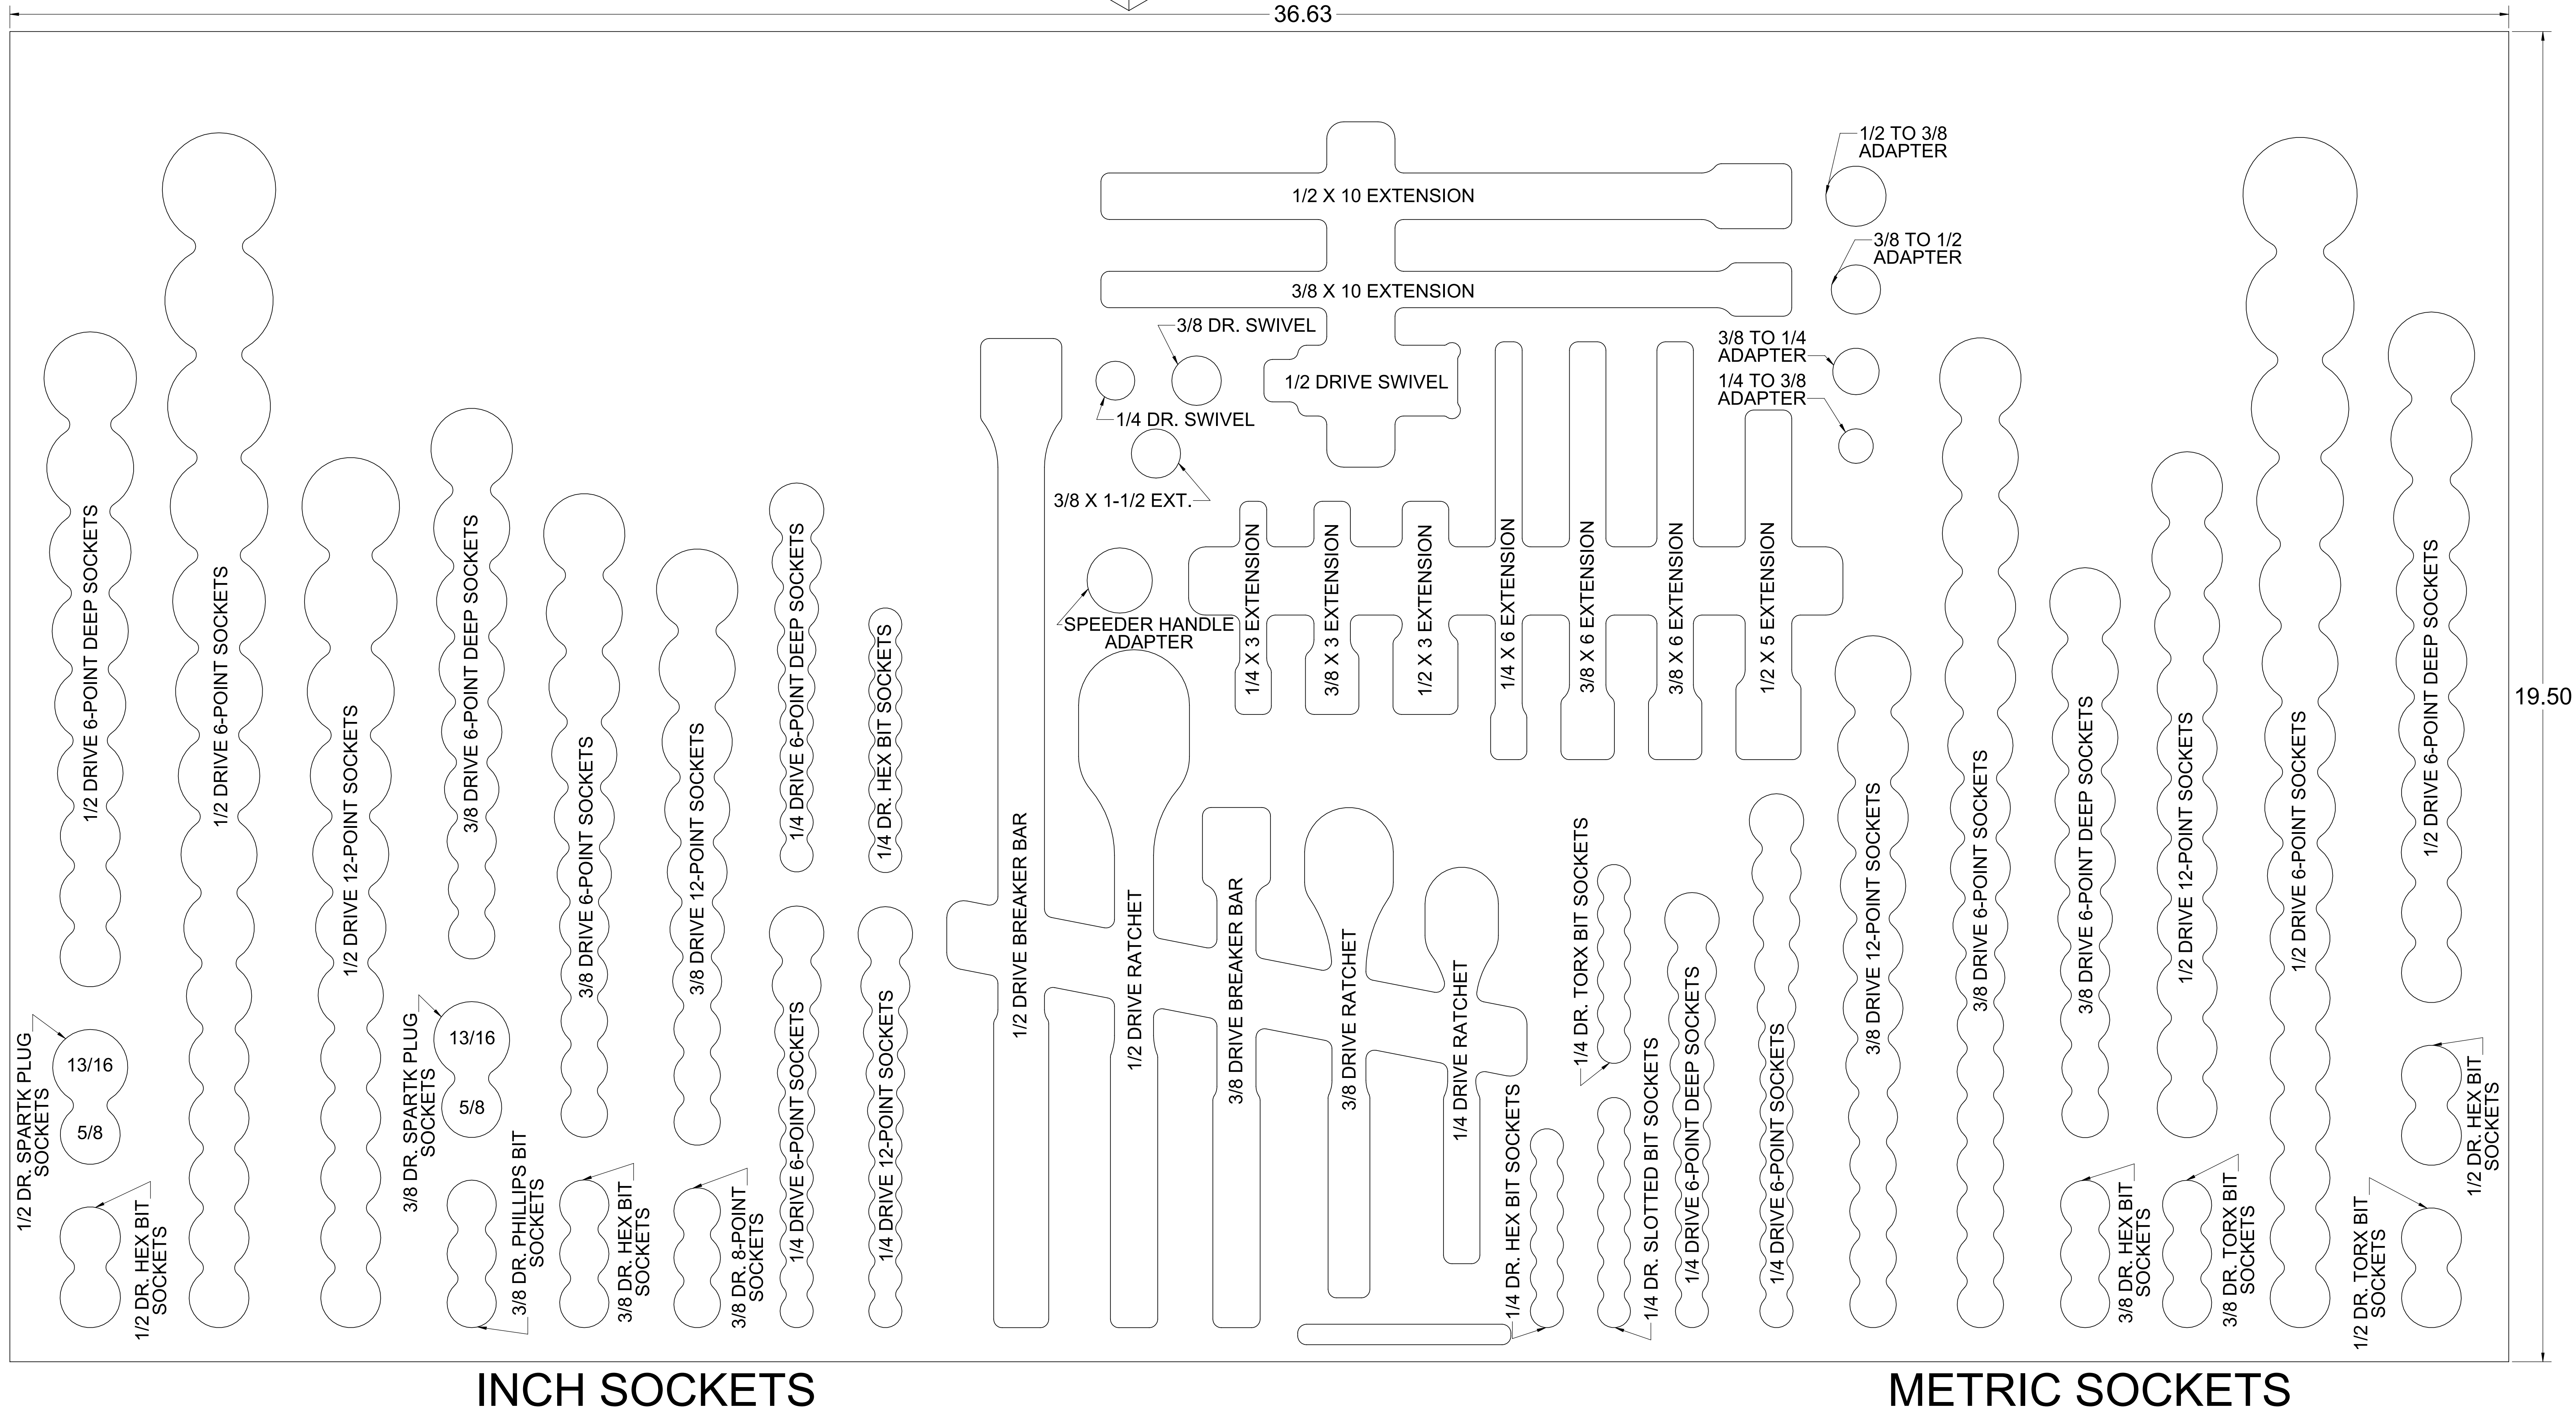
36.63

19.50

1/2 X 10 EXTENSION

3/8 X 10 EXTENSION

1/2 TO 3/8 ADAPTER

3/8 TO 1/2 ADAPTER

3/8 TO 1/4 ADAPTER

1/4 TO 3/8 ADAPTER

3/8 DR. SWIVEL

1/2 DRIVE SWIVEL

1/4 DR. SWIVEL

3/8 X 1-1/2 EXT.

SPEEDER HANDLE ADAPTER

1/4 X 3 EXTENSION

3/8 X 3 EXTENSION

1/2 X 3 EXTENSION

1/4 X 6 EXTENSION

3/8 X 6 EXTENSION

3/8 X 6 EXTENSION

1/2 X 5 EXTENSION

1/2 DRIVE 6-POINT DEEP SOCKETS

1/2 DRIVE 6-POINT SOCKETS

1/2 DRIVE 12-POINT SOCKETS

3/8 DRIVE 6-POINT DEEP SOCKETS

3/8 DRIVE 6-POINT SOCKETS

3/8 DRIVE 12-POINT SOCKETS

1/4 DRIVE 6-POINT DEEP SOCKETS

1/4 DR. HEX BIT SOCKETS

1/2 DRIVE BREAKER BAR

1/2 DRIVE RATCHET

3/8 DRIVE BREAKER BAR

3/8 DRIVE RATCHET

1/4 DRIVE RATCHET

1/2 DR. SPARTK PLUG SOCKETS

13/16

5/8

1/2 DR. HEX BIT SOCKETS

3/8 DR. SPARTK PLUG SOCKETS

13/16

5/8

3/8 DR. PHILLIPS BIT SOCKETS

3/8 DR. HEX BIT SOCKETS

3/8 DR. 8-POINT SOCKETS

1/4 DRIVE 6-POINT SOCKETS

1/4 DRIVE 12-POINT SOCKETS

1/4 DR. TORX BIT SOCKETS

1/4 DR. HEX BIT SOCKETS

1/4 DR. SLOTTED BIT SOCKETS

1/4 DRIVE 6-POINT DEEP SOCKETS

1/4 DRIVE 6-POINT SOCKETS

3/8 DRIVE 12-POINT SOCKETS

3/8 DRIVE 6-POINT SOCKETS

3/8 DRIVE 6-POINT DEEP SOCKETS

1/2 DRIVE 12-POINT SOCKETS

1/2 DRIVE 6-POINT SOCKETS

1/2 DRIVE 6-POINT DEEP SOCKETS

3/8 DR. HEX BIT SOCKETS

3/8 DR. TORX BIT SOCKETS

1/2 DR. TORX BIT SOCKETS

1/2 DR. HEX BIT SOCKETS

INCH SOCKETS

METRIC SOCKETS